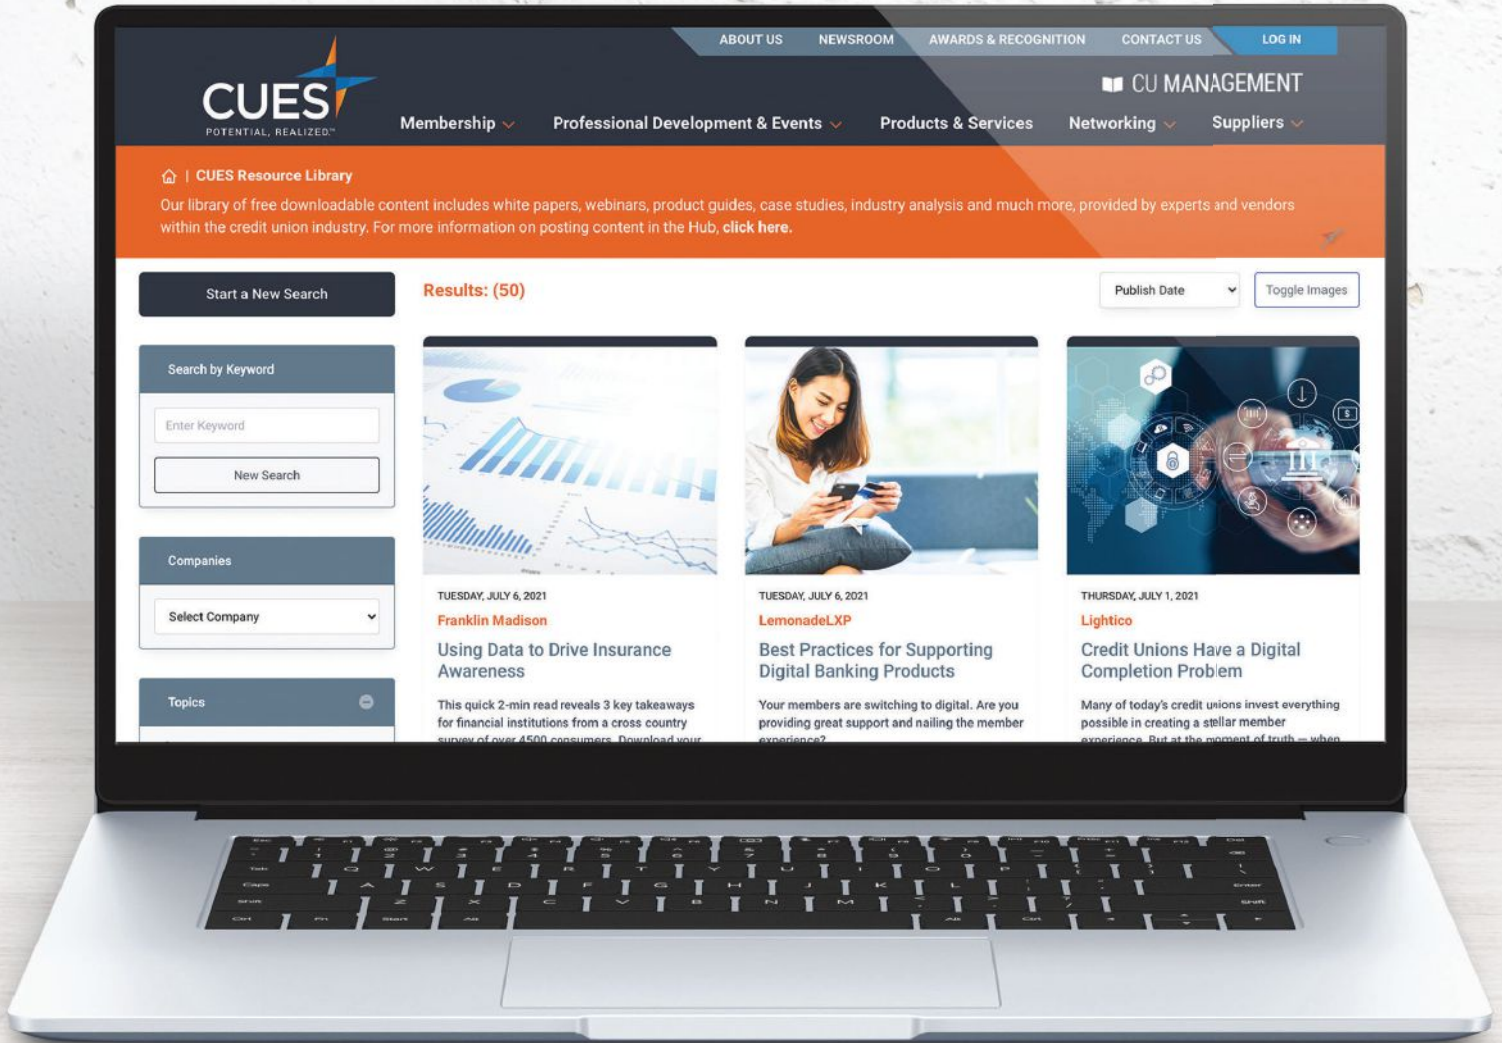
ABOUT US NEWSROOM AWARDS & RECOGNITION CONTACT US LOG IN

CUES
POTENTIAL, REALIZED.™

CU MANAGEMENT

Membership Professional Development & Events Products & Services Networking Suppliers

CUES Resource Library

Our library of free downloadable content includes white papers, webinars, product guides, case studies, industry analysis and much more, provided by experts and vendors within the credit union industry. For more information on posting content in the Hub, **click here.**

Start a New Search

Results: (50)

Publish Date

Toggle Images

Search by Keyword

Enter Keyword

New Search

Companies

Select Company

Topics

TUESDAY, JULY 6, 2021
Franklin Madison
Using Data to Drive Insurance Awareness
This quick 2-min read reveals 3 key takeaways for financial institutions from a cross country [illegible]

TUESDAY, JULY 6, 2021
LemonadeLXP
Best Practices for Supporting Digital Banking Products
Your members are switching to digital. Are you providing great support and nailing the member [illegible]

THURSDAY, JULY 1, 2021
Lightico
Credit Unions Have a Digital Completion Problem
Many of today's credit unions invest everything possible in creating a stellar member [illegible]